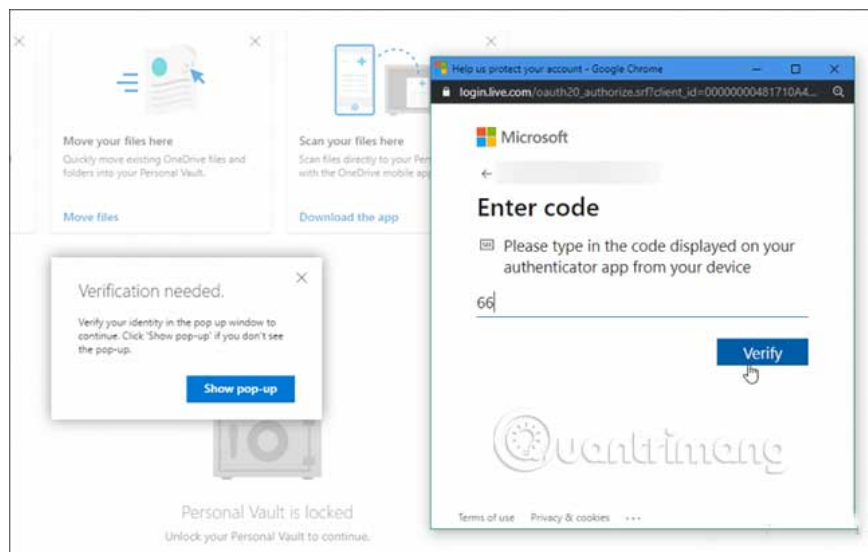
Move your files here

Quickly move existing OneDrive files and folders into your Personal Vault.

Move files

Scan your files here

Scan files directly to your Per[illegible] with the OneDrive mobile ap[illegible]

Download the app

Verification needed.

Verify your identity in the pop up window to continue. Click 'Show pop-up' if you don't see the pop-up.

Show pop-up

Personal Vault is locked

Unlock your Personal Vault to continue.

Help us protect your account - Google Chrome

login.live.com/oauth20_authorize.srf?client_id=0000000048171OA4...

Microsoft

Enter code

Please type in the code displayed on your authenticator app from your device

66

Verify

Quantrimang

Terms of use Privacy & cookies ...